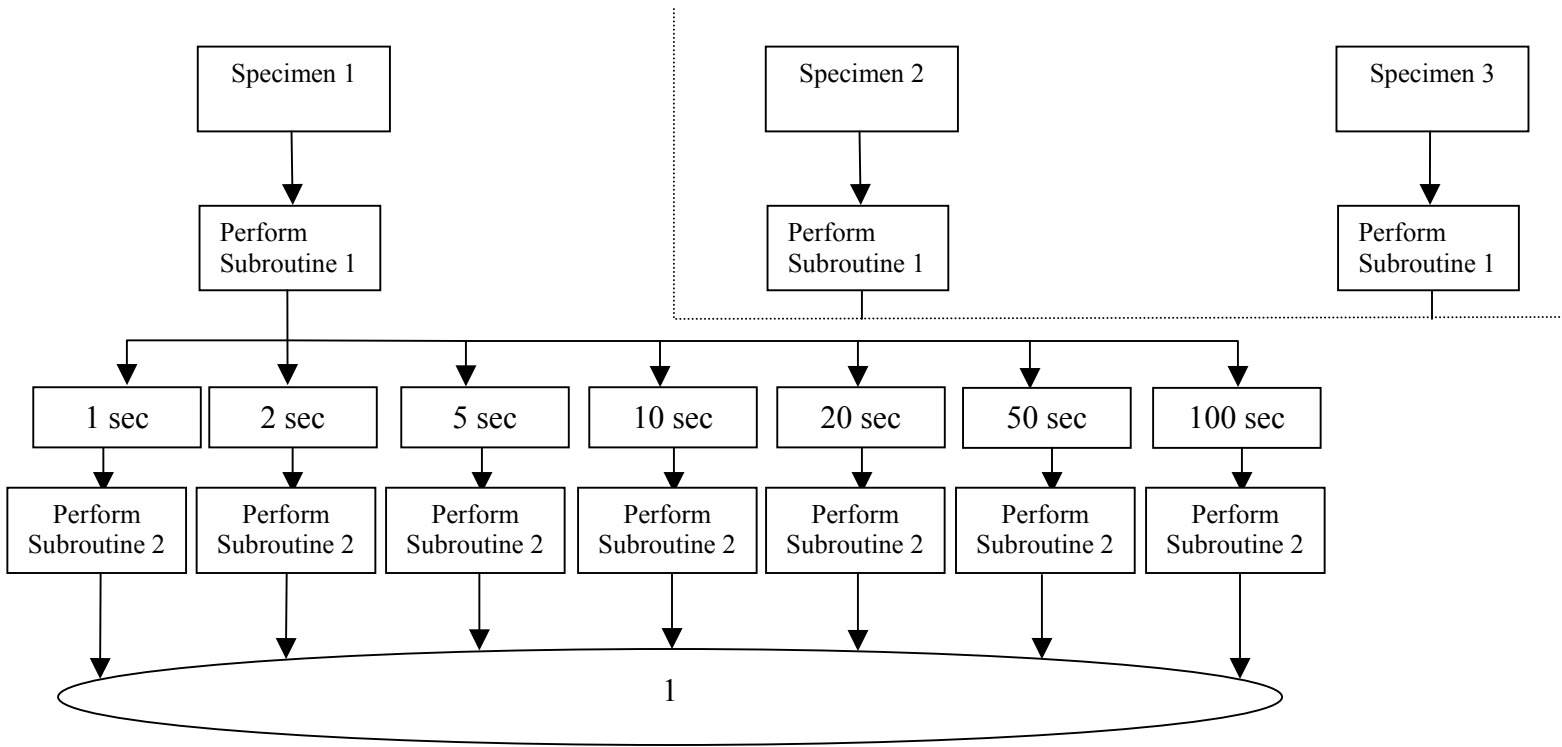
Specimen 1

Perform Subroutine 1

Specimen 2

Perform Subroutine 1

Specimen 3

Perform Subroutine 1

1 sec

2 sec

5 sec

10 sec

20 sec

50 sec

100 sec

Perform Subroutine 2

Perform Subroutine 2

Perform Subroutine 2

Perform Subroutine 2

Perform Subroutine 2

Perform Subroutine 2

Perform Subroutine 2

1